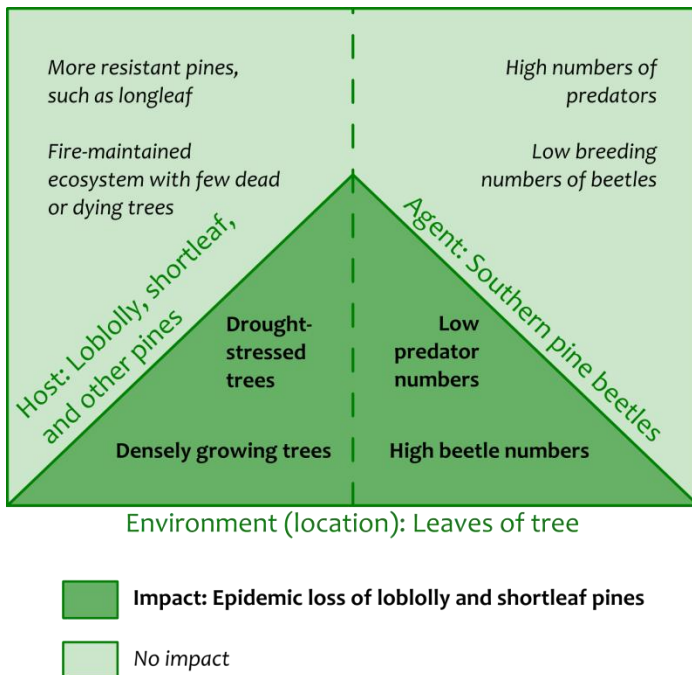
More resistant pines, such as longleaf

Fire-maintained ecosystem with few dead or dying trees

High numbers of predators

Low breeding numbers of beetles

Host: Loblolly, shortleaf, and other pines

Agent: Southern pine beetles

Drought-stressed trees

Low predator numbers

Densely growing trees

High beetle numbers

Environment (location): Leaves of tree

Impact: Epidemic loss of loblolly and shortleaf pines

No impact